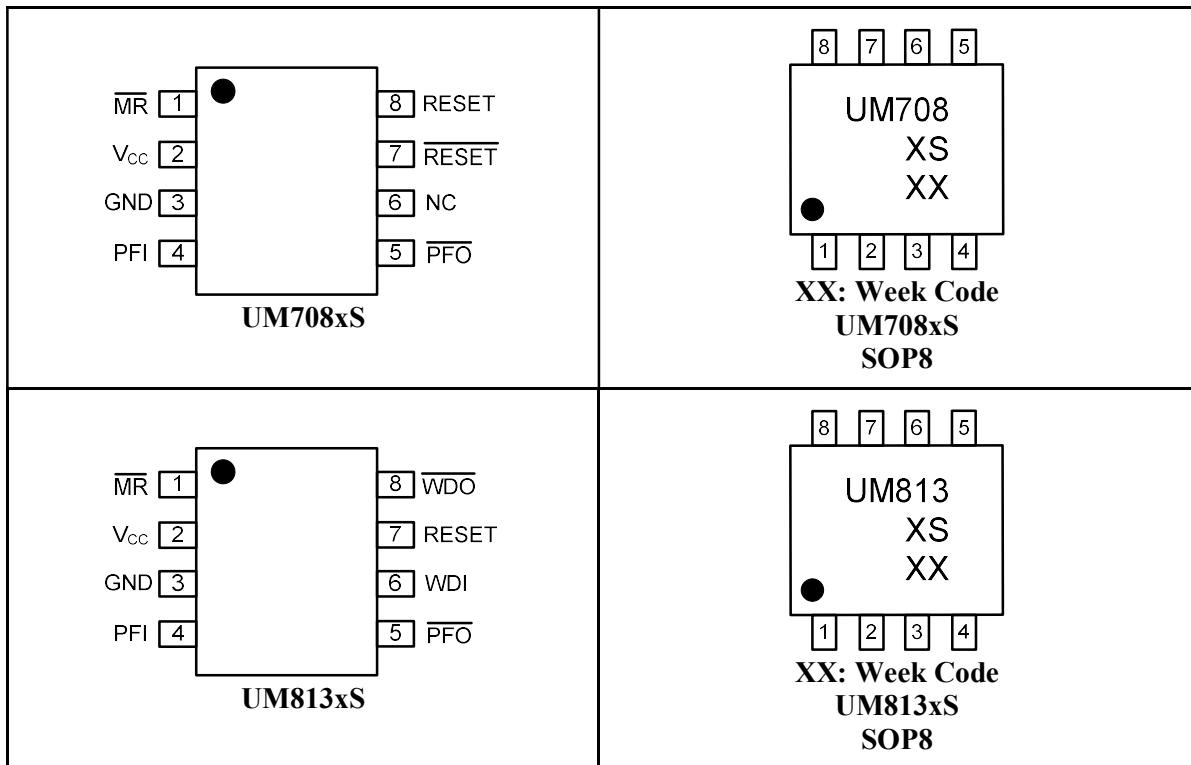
| | |
|---|---|
| $\overline{MR}$ 1 ; $V_{CC}$ 2 ; GND 3 ; PFI 4 ; 8 RESET ; 7 $\overline{RESET}$ ; 6 NC ; 5 $\overline{PFO}$ ; **UM708xS** | 8 7 6 5 ; UM708 XS XX ; 1 2 3 4 ; **XX: Week Code** **UM708xS** **SOP8** |
| $\overline{MR}$ 1 ; $V_{CC}$ 2 ; GND 3 ; PFI 4 ; 8 $\overline{WDO}$ ; 7 RESET ; 6 WDI ; 5 $\overline{PFO}$ ; **UM813xS** | 8 7 6 5 ; UM813 XS XX ; 1 2 3 4 ; **XX: Week Code** **UM813xS** **SOP8** |